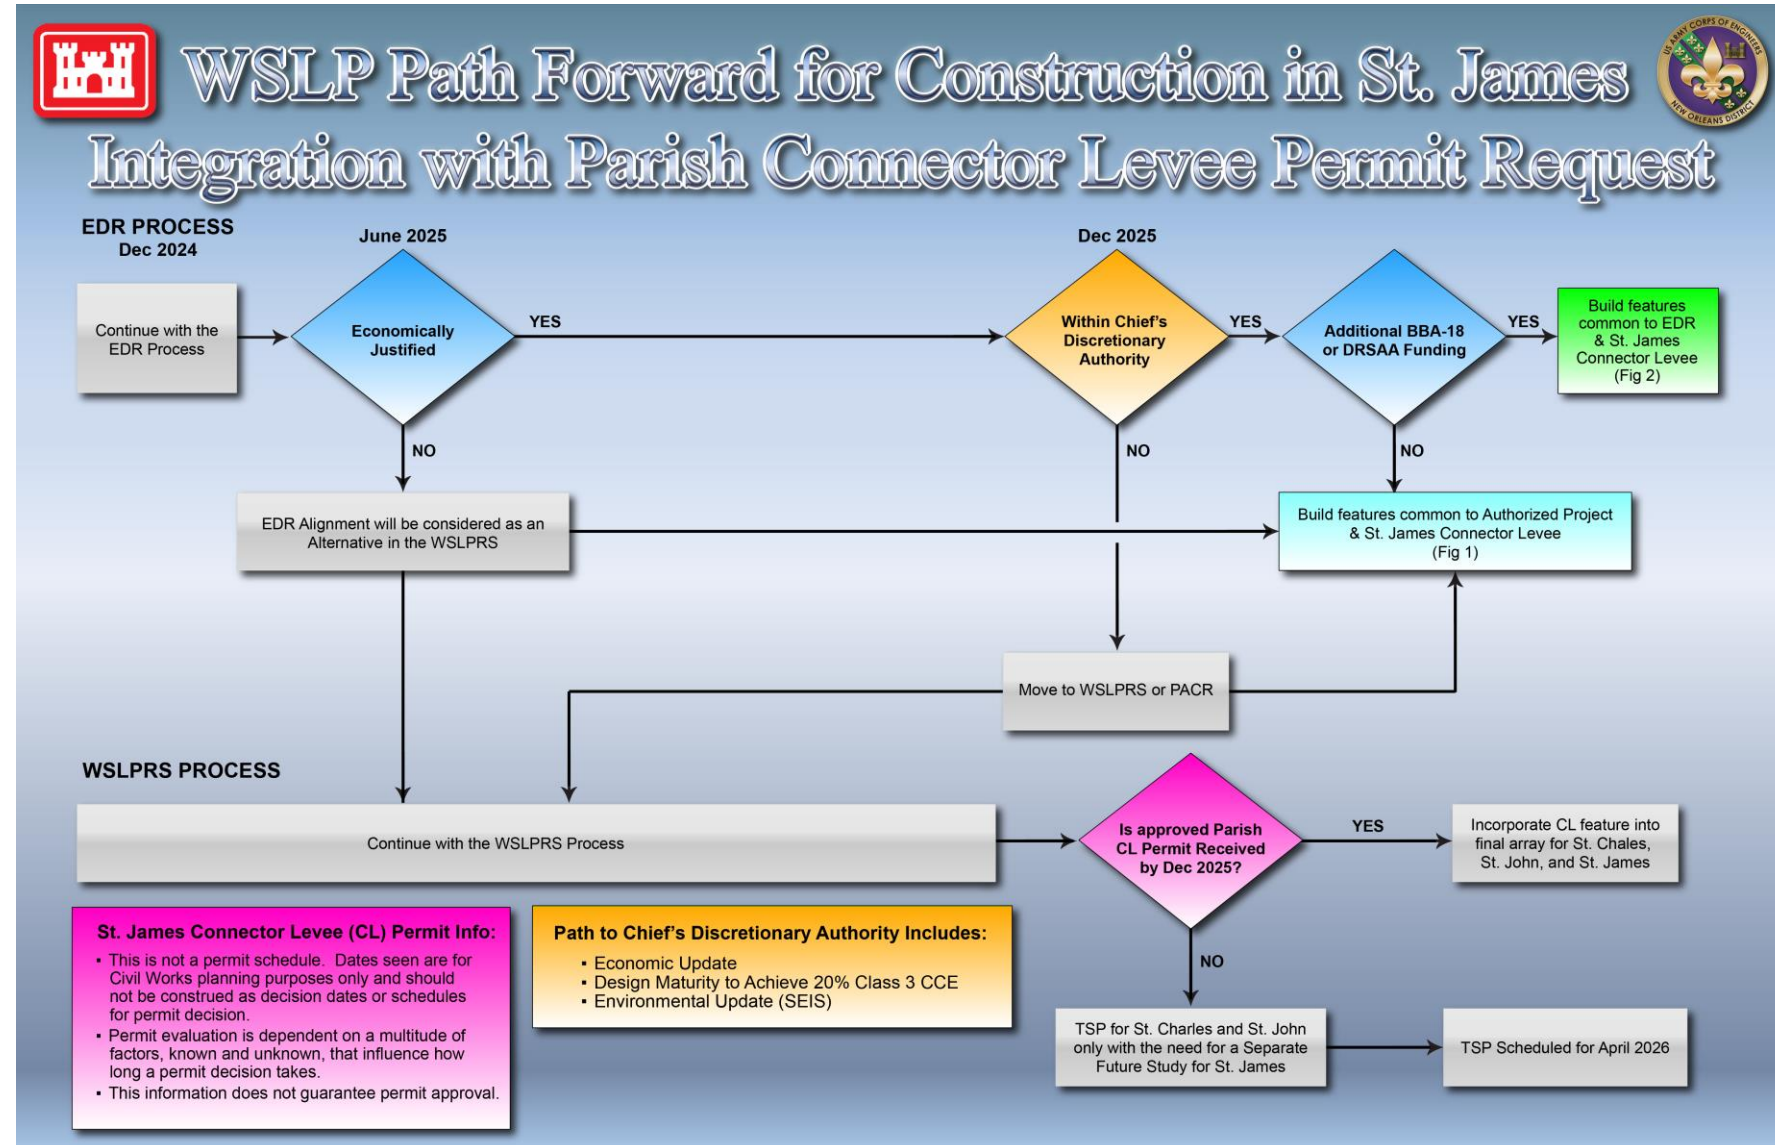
WSLP Path Forward for Construction in St. James
Integration with Parish Connector Levee Permit Request

US ARMY CORPS OF ENGINEERS
NEW ORLEANS DISTRICT

EDR PROCESS
Dec 2024

June 2025

Dec 2025

Continue with the EDR Process

Economically Justified

YES

Within Chief's Discretionary Authority

YES

Additional BBA-18 or DRSAA Funding

YES

Build features common to EDR & St. James Connector Levee (Fig 2)

NO

NO

NO

EDR Alignment will be considered as an Alternative in the WSLPRS

Build features common to Authorized Project & St. James Connector Levee (Fig 1)

Move to WSLPRS or PACR

WSLPRS PROCESS

Continue with the WSLPRS Process

Is approved Parish CL Permit Received by Dec 2025?

YES

Incorporate CL feature into final array for St. Chales, St. John, and St. James

NO

St. James Connector Levee (CL) Permit Info:
• This is not a permit schedule. Dates seen are for Civil Works planning purposes only and should not be construed as decision dates or schedules for permit decision.
• Permit evaluation is dependent on a multitude of factors, known and unknown, that influence how long a permit decision takes.
• This information does not guarantee permit approval.

Path to Chief's Discretionary Authority Includes:
• Economic Update
• Design Maturity to Achieve 20% Class 3 CCE
• Environmental Update (SEIS)

TSP for St. Charles and St. John only with the need for a Separate Future Study for St. James

TSP Scheduled for April 2026